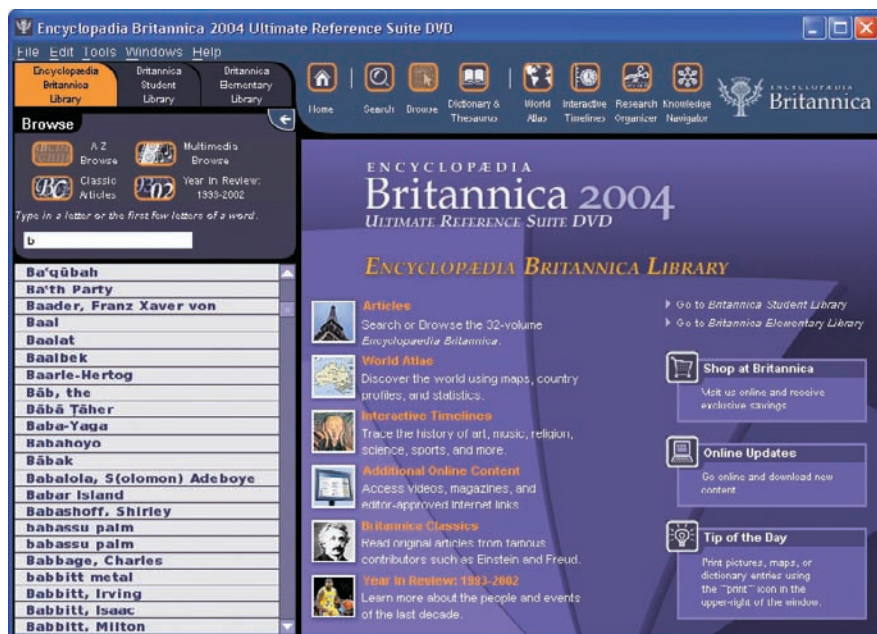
Encyclopadia Britannica 2004 Ultimate Reference Suite DVD

File Edit Tools Windows Help

Encyclopædia Britannica Library | Britannica Student Library | Britannica Elementary Library

Home | Search | Browse | Dictionary & Thesaurus | World Atlas | Interactive Timelines | Research Organizer | Knowledge Navigator

ENCYCLOPÆDIA Britannica

Browse

A-Z Browse

Multimedia Browse

Classic Articles

Year in Review: 1993-2002

Type in a letter or the first few letters of a word.

b

Ba'qūbah
Ba'th Party
Baader, Franz Xaver von
Baal
Baalat
Baalbek
Baarle-Hertog
Bāb, the
Bābā Ṭāher
Baba-Yaga
Babahoyo
Bābak
Babalola, S(olomon) Adeboye
Babar Island
Babashoff, Shirley
babassu palm
babassu palm
Babbage, Charles
babbitt metal
Babbitt, Irving
Babbitt, Isaac
Babbitt, Milton

ENCYCLOPÆDIA
Britannica 2004
ULTIMATE REFERENCE SUITE DVD

ENCYCLOPÆDIA BRITANNICA LIBRARY

Articles
Search or Browse the 32-volume Encyclopædia Britannica.

World Atlas
Discover the world using maps, country profiles, and statistics.

Interactive Timelines
Trace the history of art, music, religion, science, sports, and more.

Additional Online Content
Access videos, magazines, and editor-approved Internet links

Britannica Classics
Read original articles from famous contributors such as Einstein and Freud.

Year in Review: 1993-2002
Learn more about the people and events of the last decade.

Go to Britannica Student Library
Go to Britannica Elementary Library

Shop at Britannica
Visit us online and receive exclusive savings

Online Updates
Go online and download new content

Tip of the Day
Print pictures, maps, or dictionary entries using the "print" icon in the upper-right of the window.